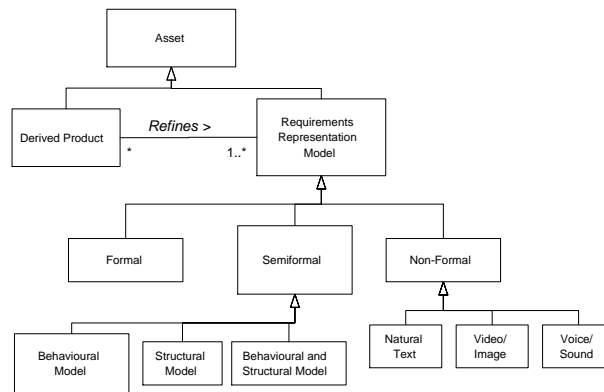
Asset

Derived Product

Refines >

*

1..*

Requirements Representation Model

Formal

Semiformal

Non-Formal

Behavioural Model

Structural Model

Behavioural and Structural Model

Natural Text

Video/ Image

Voice/ Sound